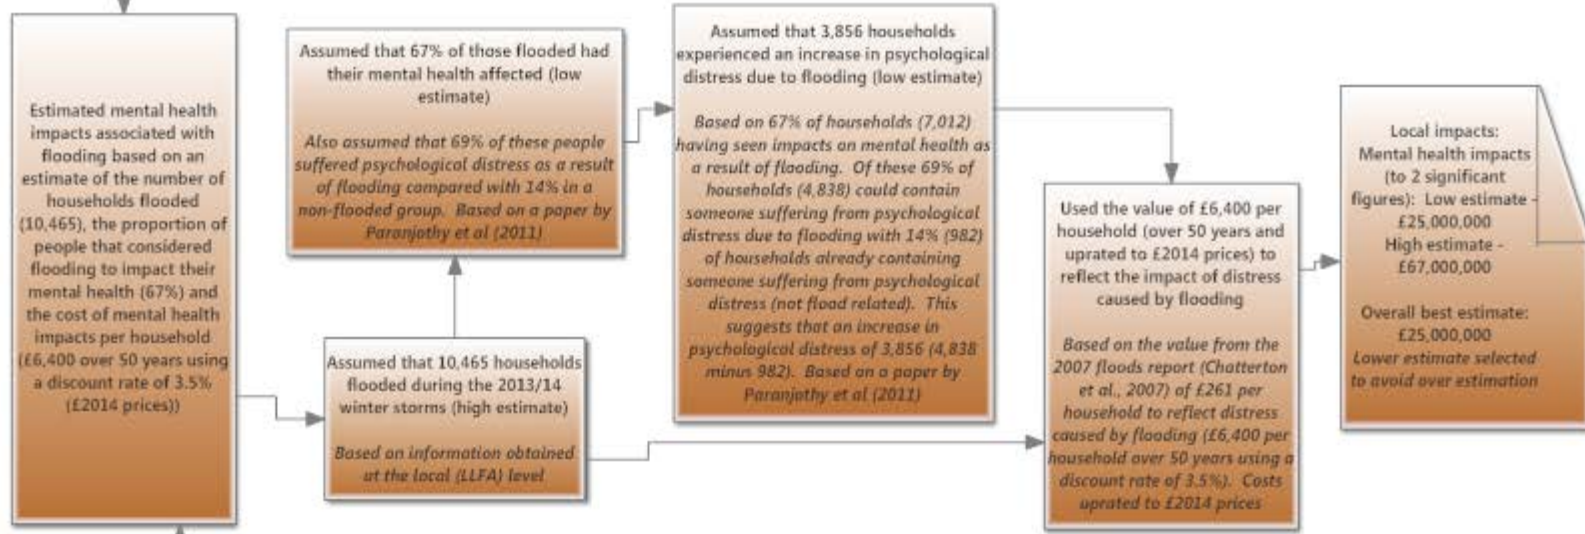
Estimated mental health impacts associated with flooding based on an estimate of the number of households flooded (10,465), the proportion of people that considered flooding to impact their mental health (67%) and the cost of mental health impacts per household (£6,400 over 50 years using a discount rate of 3.5% (£2014 prices))

Assumed that 67% of those flooded had their mental health affected (low estimate)

Also assumed that 69% of these people suffered psychological distress as a result of flooding compared with 14% in a non-flooded group. Based on a paper by Paranjothy et al (2011)

Assumed that 10,465 households flooded during the 2013/14 winter storms (high estimate)

Based on information obtained at the local (LLFA) level

Assumed that 3,856 households experienced an increase in psychological distress due to flooding (low estimate)

Based on 67% of households (7,012) having seen impacts on mental health as a result of flooding. Of these 69% of households (4,838) could contain someone suffering from psychological distress due to flooding with 14% (982) of households already containing someone suffering from psychological distress (not flood related). This suggests that an increase in psychological distress of 3,856 (4,838 minus 982). Based on a paper by Paranjothy et al (2011)

Used the value of £6,400 per household (over 50 years and uprated to £2014 prices) to reflect the impact of distress caused by flooding

Based on the value from the 2007 floods report (Chatterton et al., 2007) of £261 per household to reflect distress caused by flooding (£6,400 per household over 50 years using a discount rate of 3.5%). Costs uprated to £2014 prices

Local impacts:
Mental health impacts (to 2 significant figures): Low estimate - £25,000,000
High estimate - £67,000,000

Overall best estimate: £25,000,000
Lower estimate selected to avoid over estimation